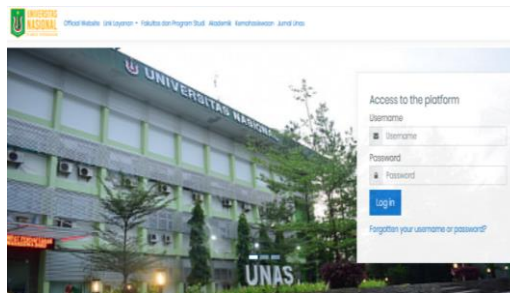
UNIVERSITAS NASIONAL

Official Website Link Layanan ▾ Fakultas dan Program Studi Akademik Kemahasiswaan Jurnal Unas

UNIVERSITAS NASIONAL

UNAS

Access to the platform

Username

Username

Password

Password

Log in

Forgotten your username or password?